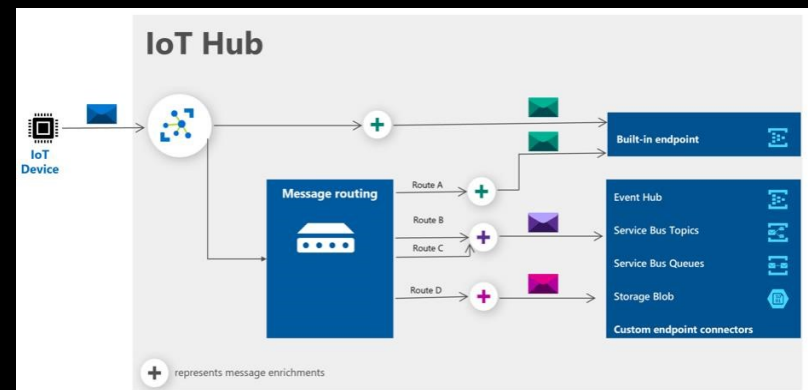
IoT Hub

IoT Device

Built-in endpoint

Message routing

Route A

Route B

Route C

Route D

Event Hub

Service Bus Topics

Service Bus Queues

Storage Blob

Custom endpoint connectors

represents message enrichments